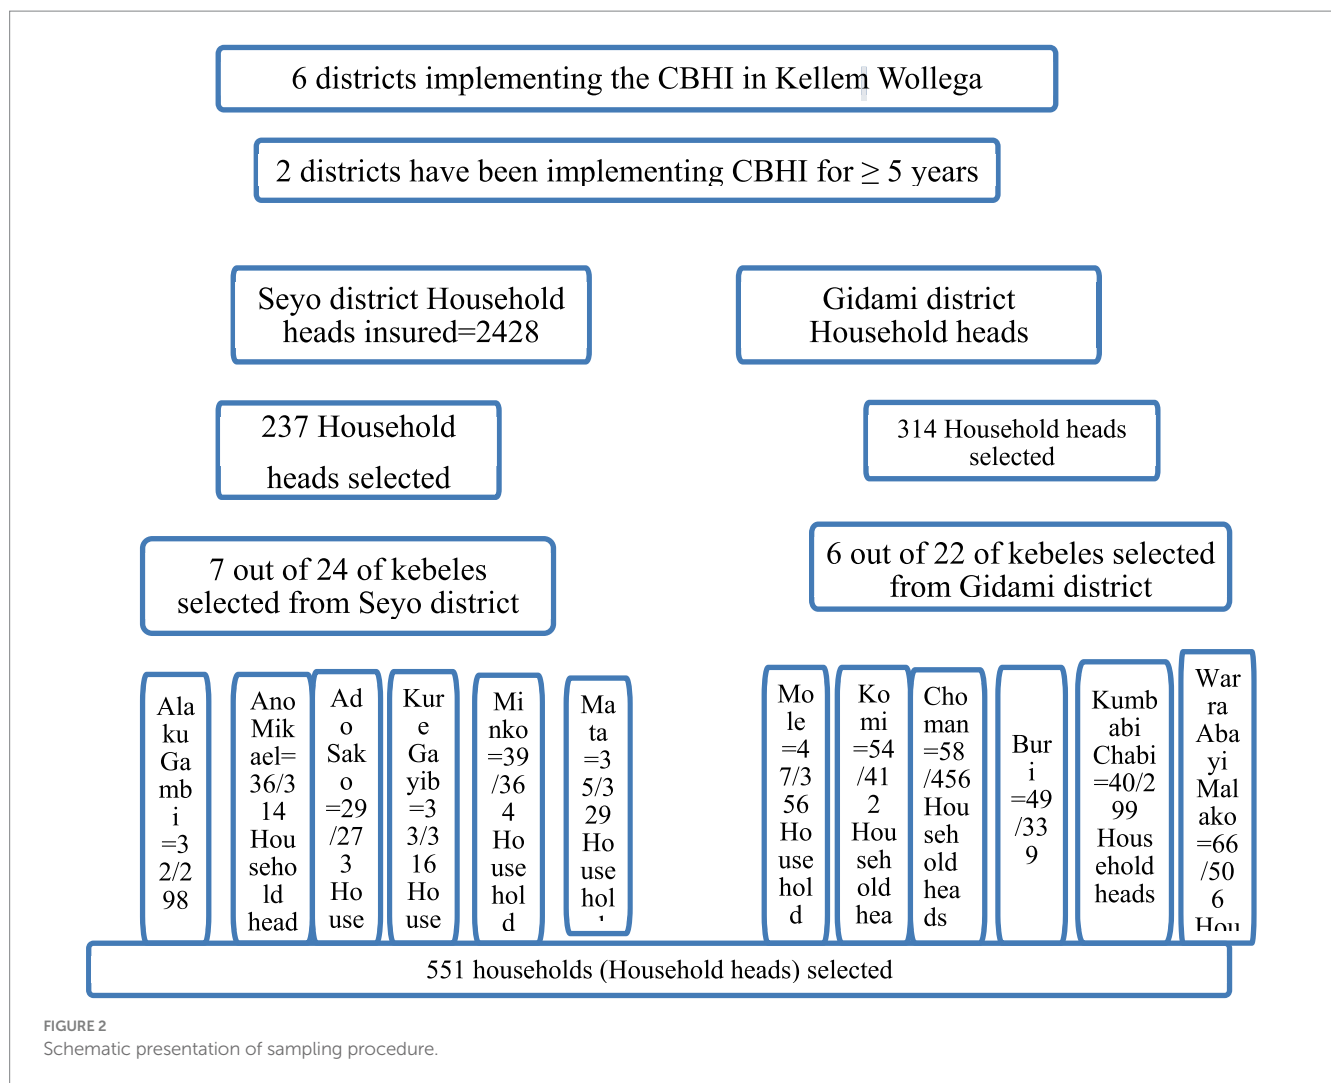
6 districts implementing the CBHI in Kellem Wollega

2 districts have been implementing CBHI for $\geq$ 5 years

Seyo district Household heads insured=2428

Gidami district Household heads

237 Household heads selected

314 Household heads selected

7 out of 24 of kebeles selected from Seyo district

6 out of 22 of kebeles selected from Gidami district

Ala ku Ga mb i =3 2/2 98

Ano Mik ael= 36/3 14 Hou seho ld head

Ad o Sak o =29 /27 3 Ho use

Kur e Ga yib =3 3/3 16 Ho use

Mi nko =39 /36 4 Ho use hol d

Ma ta =3 5/3 29 Ho use hol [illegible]

Mo le =4 7/3 56 Ho use hol d

Ko mi =54 /41 2 Hou seh old hea

Cho man =58 /456 Hou seh old hea ds

Bur i =49 /33 9

Kumb abi Chabi =40/2 99 Hous ehold heads

War ra Aba yi Mal ako =66 /50 6 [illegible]

551 households (Household heads) selected

FIGURE 2
Schematic presentation of sampling procedure.